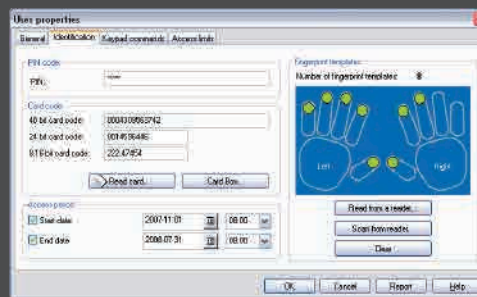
Users properties
General | Identification | Keypad commands | Access limits

PIN code
PIN: ****

Card code
40 bit card code: 0004308963742
24 bit card code: 0014636486
8/16 bit card code: 222.47454

Read card... | Card Box...

Access period
Start date: 2007-11-01 | 08:00
End date: 2008-07-31 | 08:00

Fingerprint templates
Number of fingerprint templates: 8

Left
Right

Read from a reader...
Scan from reader...
Clear

OK | Cancel | Report | Help